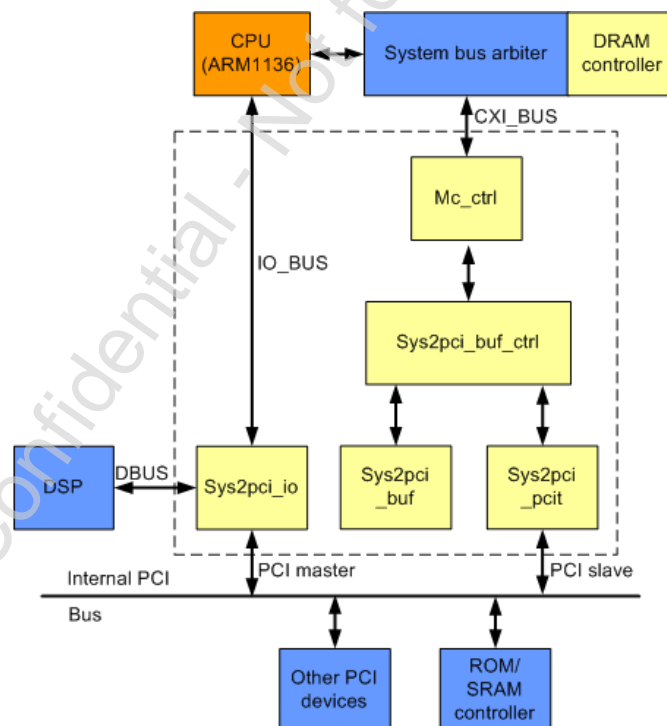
CPU (ARM1136)

System bus arbiter

DRAM controller

CXI_BUS

Mc_ctrl

IO_BUS

Sys2pci_buf_ctrl

DSP

DBUS

Sys2pci_io

Sys2pci _buf

Sys2pci _pcit

Internal PCI

PCI master

PCI slave

Bus

Other PCI devices

ROM/ SRAM controller

Confidential - Not fo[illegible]